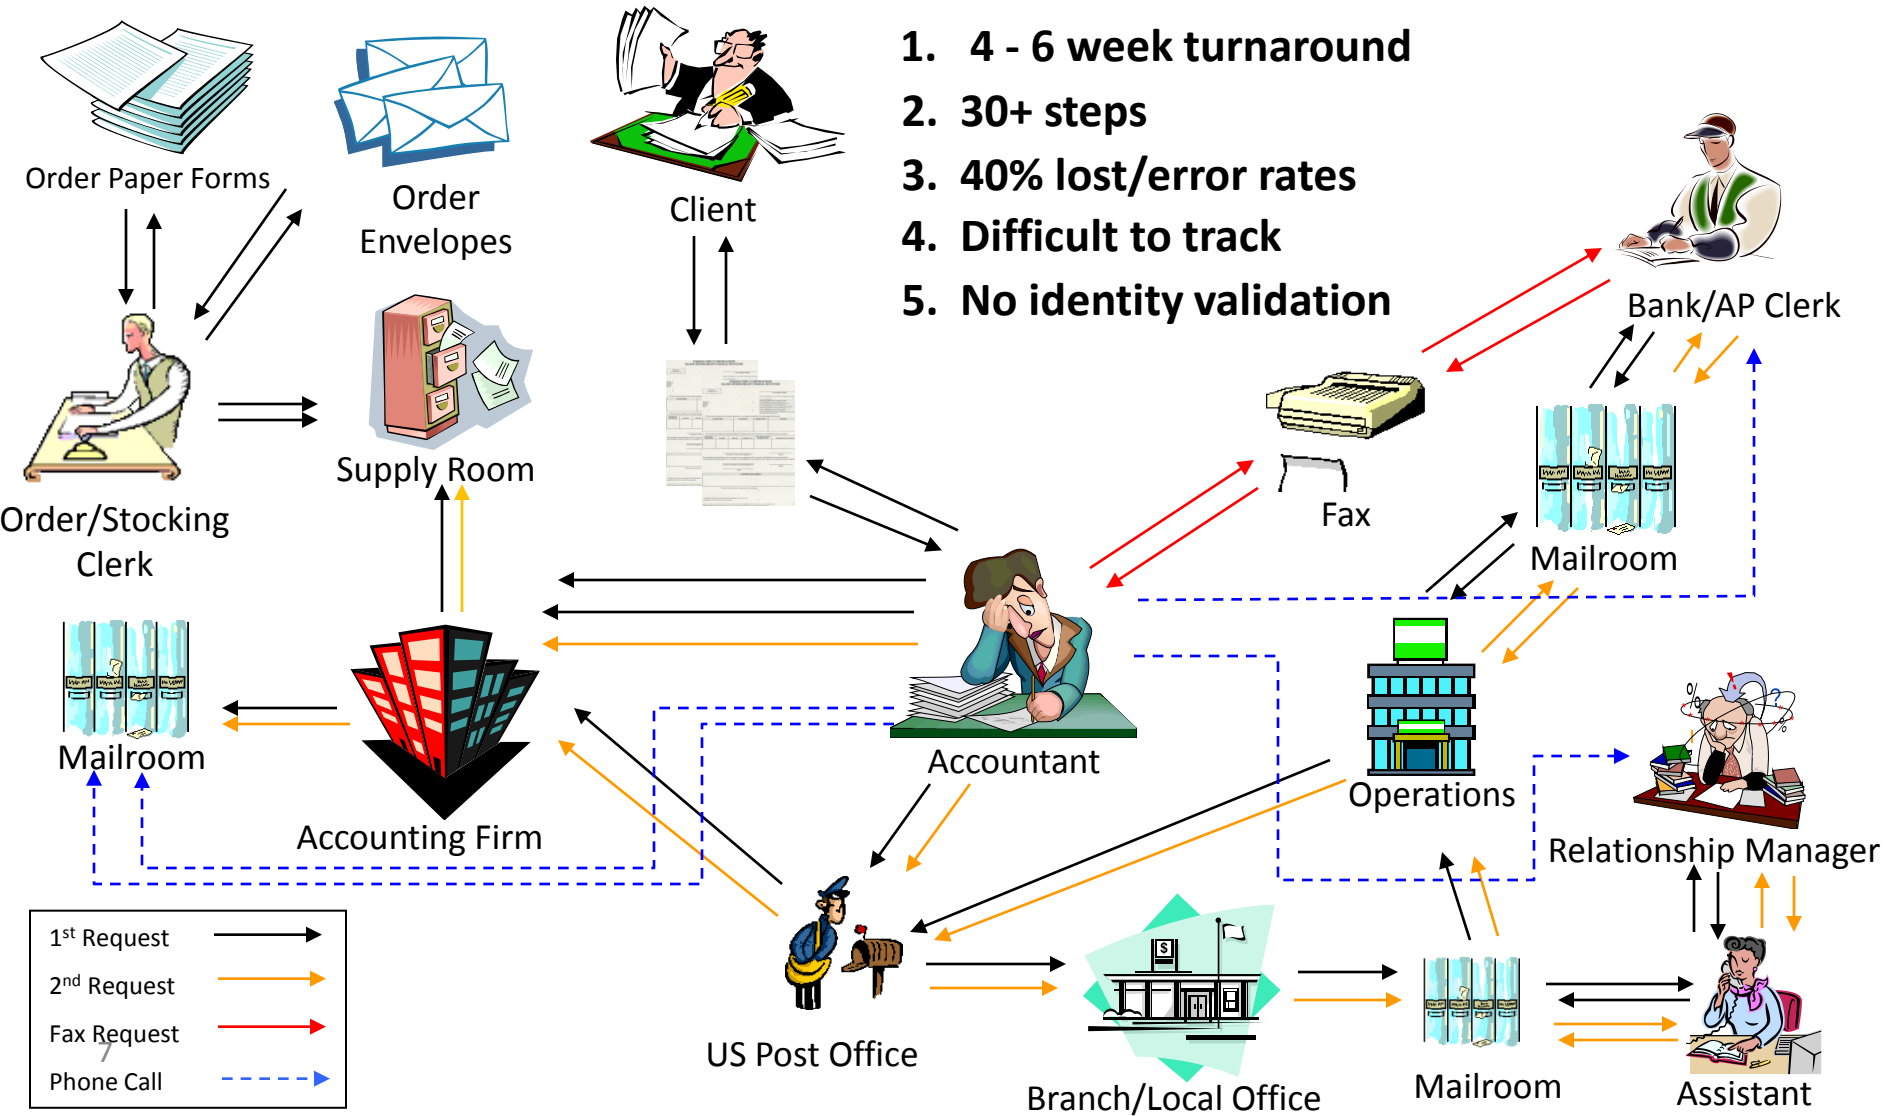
Order Paper Forms

Order Envelopes

Client

1. 4 - 6 week turnaround
2. 30+ steps
3. 40% lost/error rates
4. Difficult to track
5. No identity validation

Bank/AP Clerk

Order/Stocking Clerk

Supply Room

Fax

Mailroom

Mailroom

Accountant

Operations

Accounting Firm

Relationship Manager

US Post Office

Branch/Local Office

Mailroom

Assistant

| | |
|---|---|
| 1$^{st}$ Request | |
| 2$^{nd}$ Request | |
| Fax Request | |
| Phone Call | |

7